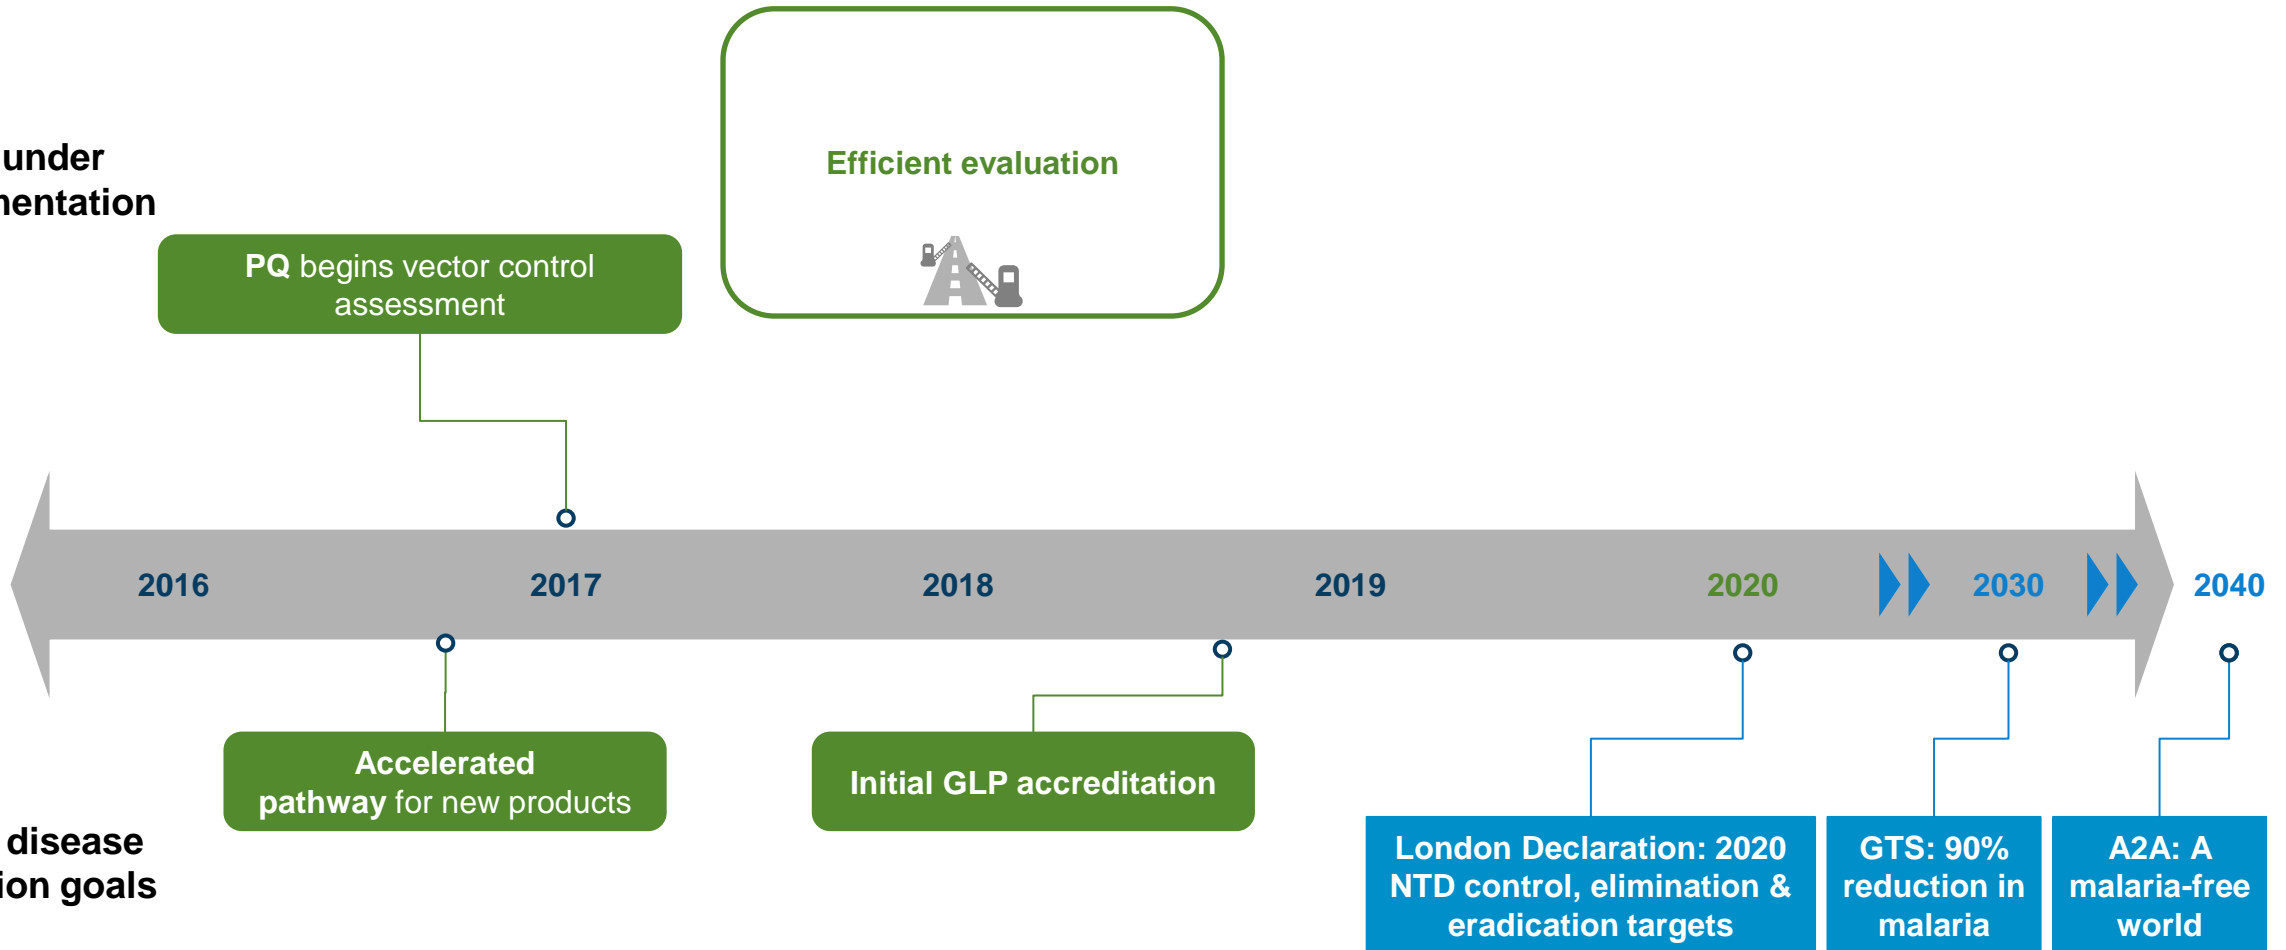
under
nentation

PQ begins vector control assessment

Efficient evaluation

2016

2017

2018

2019

2020

2030

2040

Accelerated pathway for new products

Initial GLP accreditation

disease
ion goals

London Declaration: 2020 NTD control, elimination & eradication targets

GTS: 90% reduction in malaria

A2A: A malaria-free world